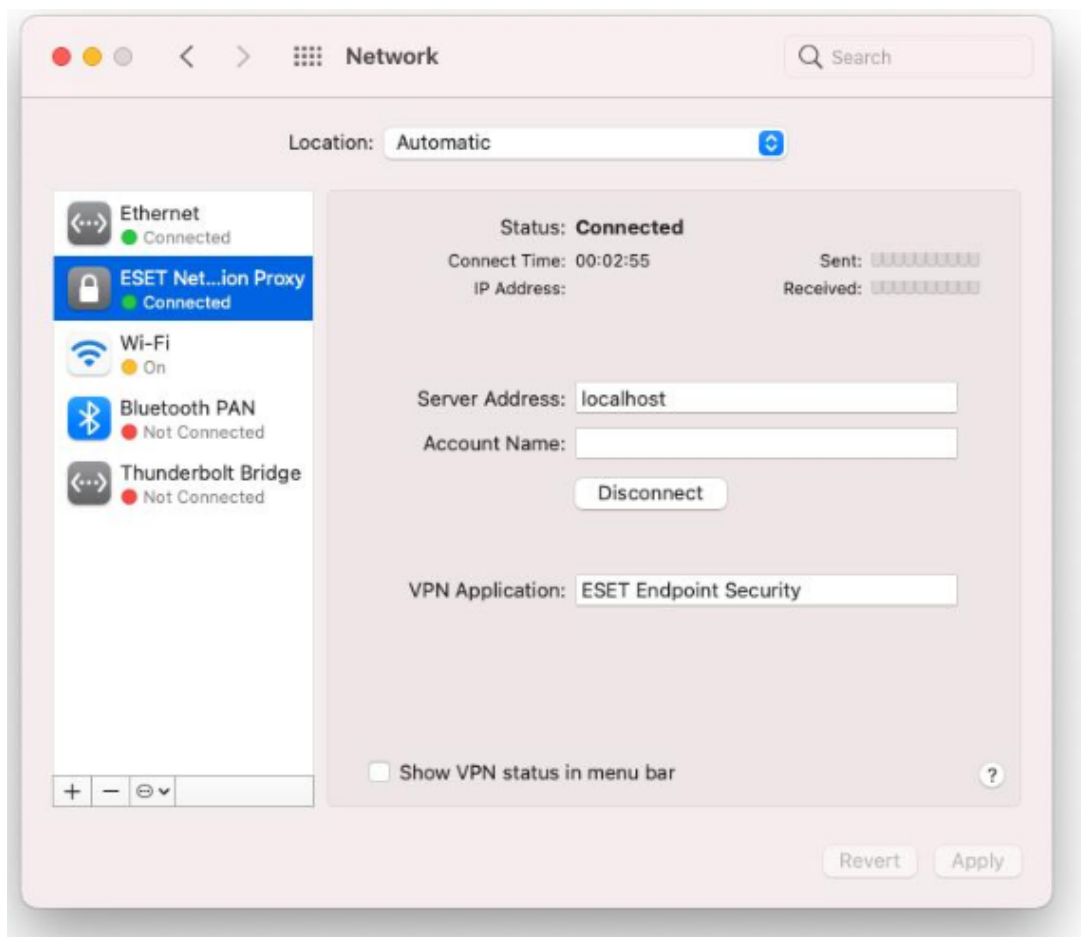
Network

Search

Location: Automatic

Ethernet
Connected

ESET Net...ion Proxy
Connected

Wi-Fi
On

Bluetooth PAN
Not Connected

Thunderbolt Bridge
Not Connected

+ −

Status: Connected

Connect Time: 00:02:55
IP Address:

Sent:
Received:

Server Address: localhost
Account Name:

Disconnect

VPN Application: ESET Endpoint Security

Show VPN status in menu bar

?

Revert
Apply